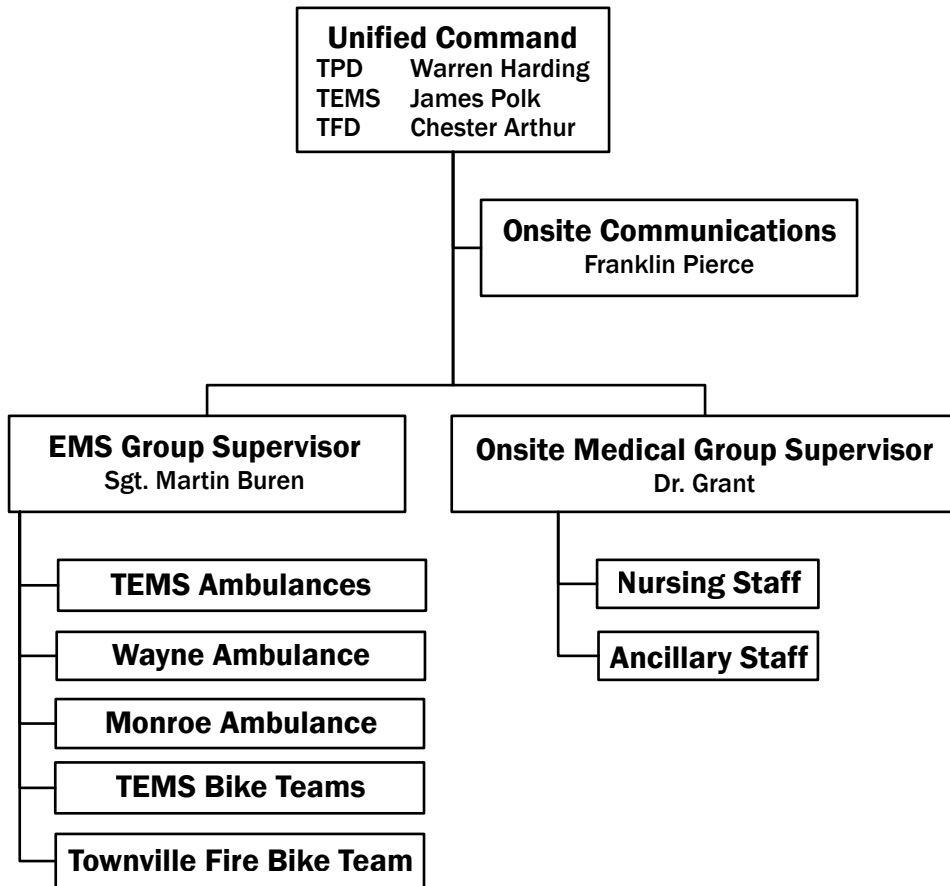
Unified Command
TPD Warren Harding
TEMS James Polk
TFD Chester Arthur

Onsite Communications
Franklin Pierce

EMS Group Supervisor
Sgt. Martin Buren

Onsite Medical Group Supervisor
Dr. Grant

TEMS Ambulances

Wayne Ambulance

Monroe Ambulance

TEMS Bike Teams

Townville Fire Bike Team

Nursing Staff

Ancillary Staff